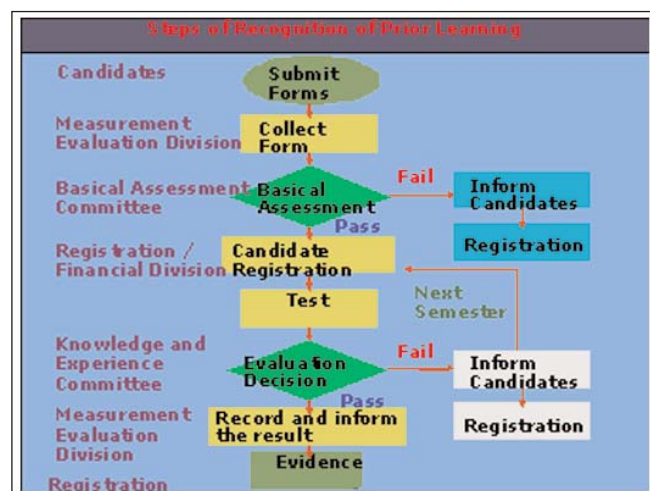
Steps of Recognition of Prior Learning

Candidates

Submit Forms

Measurement Evaluation Division

Collect Form

Basical Assessment Committee

Basical Assessment

Fail

Inform Candidates

Registration

Pass

Registration / Financial Division

Candidate Registration

Test

Next Semester

Knowledge and Experience Committee

Evaluation Decision

Fail

Inform Candidates

Registration

Pass

Measurement Evaluation Division

Record and inform the result

Evidence

Registration